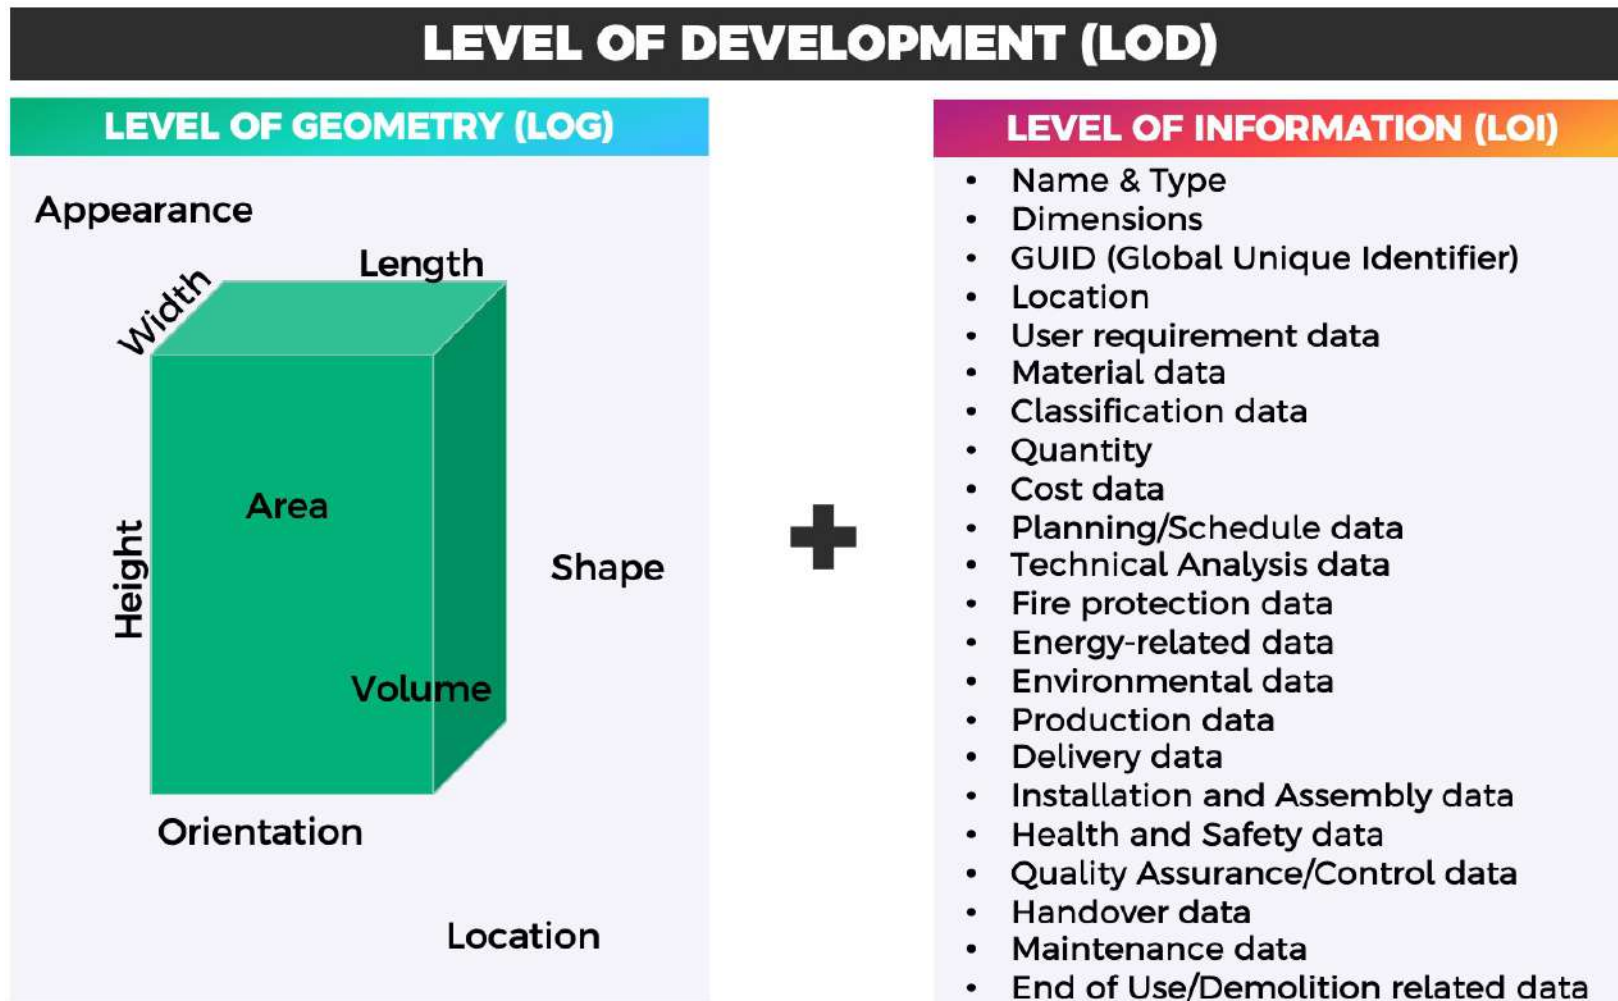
LEVEL OF DEVELOPMENT (LOD)

LEVEL OF GEOMETRY (LOG)

Appearance

Length

Width

Area

Height

Shape

Volume

Orientation

Location

+

LEVEL OF INFORMATION (LOI)

- Name & Type
- Dimensions
- GUID (Global Unique Identifier)
- Location
- User requirement data
- Material data
- Classification data
- Quantity
- Cost data
- Planning/Schedule data
- Technical Analysis data
- Fire protection data
- Energy-related data
- Environmental data
- Production data
- Delivery data
- Installation and Assembly data
- Health and Safety data
- Quality Assurance/Control data
- Handover data
- Maintenance data
- End of Use/Demolition related data